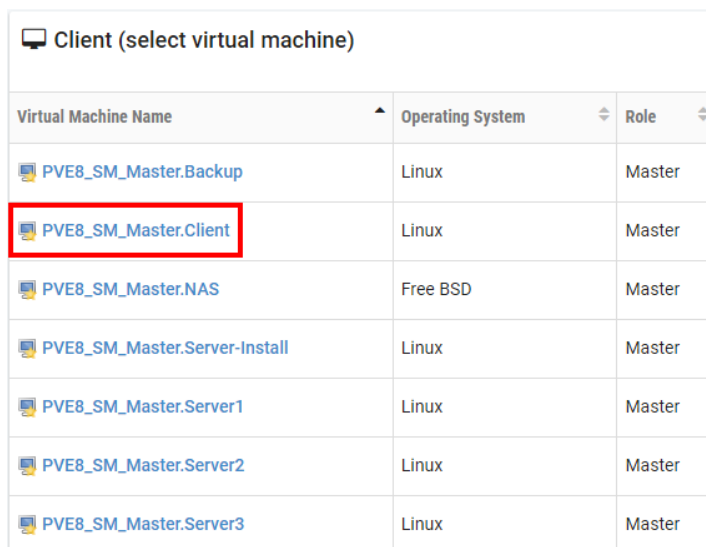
Client (select virtual machine)

| Virtual Machine Name | Operating System | Role |
|---|---|---|
| PVE8_SM_Master.Backup | Linux | Master |
| PVE8_SM_Master.Client | Linux | Master |
| PVE8_SM_Master.NAS | Free BSD | Master |
| PVE8_SM_Master.Server-Install | Linux | Master |
| PVE8_SM_Master.Server1 | Linux | Master |
| PVE8_SM_Master.Server2 | Linux | Master |
| PVE8_SM_Master.Server3 | Linux | Master |